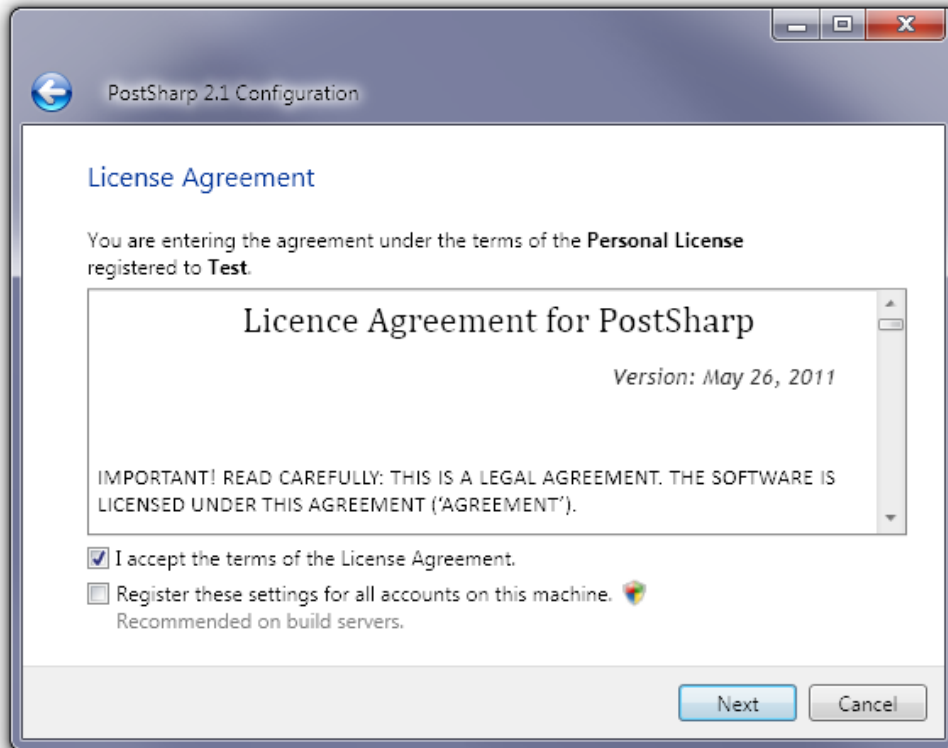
PostSharp 2.1 Configuration

License Agreement

You are entering the agreement under the terms of the **Personal License** registered to **Test**.

Licence Agreement for PostSharp

Version: May 26, 2011

IMPORTANT! READ CAREFULLY: THIS IS A LEGAL AGREEMENT. THE SOFTWARE IS LICENSED UNDER THIS AGREEMENT ('AGREEMENT').

I accept the terms of the License Agreement.

Register these settings for all accounts on this machine.
Recommended on build servers.

Next
Cancel